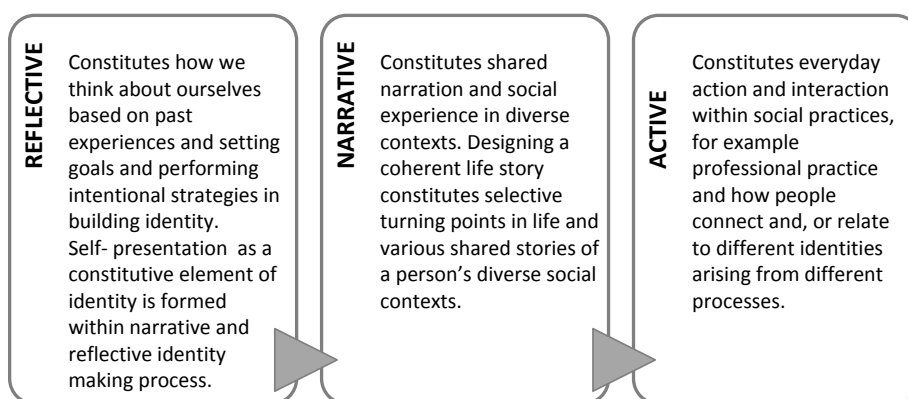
REFLECTIVE

Constitutes how we think about ourselves based on past experiences and setting goals and performing intentional strategies in building identity. Self- presentation as a constitutive element of identity is formed within narrative and reflective identity making process.

NARRATIVE

Constitutes shared narration and social experience in diverse contexts. Designing a coherent life story constitutes selective turning points in life and various shared stories of a person's diverse social contexts.

ACTIVE

Constitutes everyday action and interaction within social practices, for example professional practice and how people connect and, or relate to different identities arising from different processes.